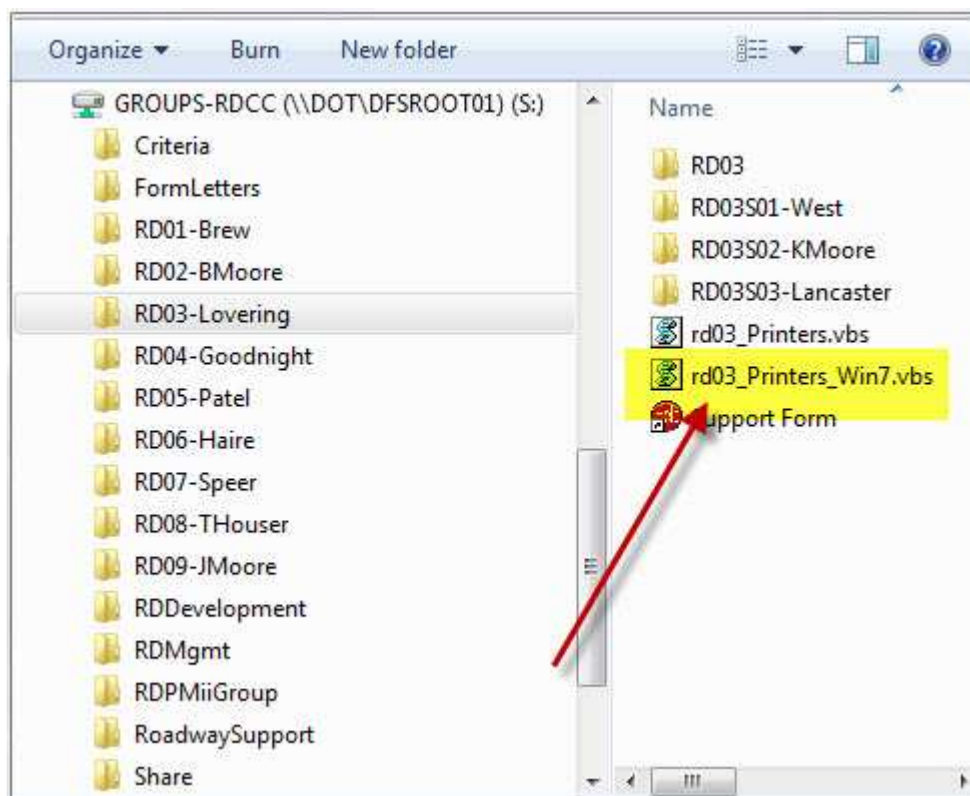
Organize ▾ Burn New folder

GROUPS-RDCC (\\DOT\DFSROOT01) (S:)
Criteria
FormLetters
RD01-Brew
RD02-BMoore
RD03-Lovering
RD04-Goodnight
RD05-Patel
RD06-Haire
RD07-Speer
RD08-THouser
RD09-JMoore
RDDevelopment
RDMgmt
RDPMiiGroup
RoadwaySupport
Share

Name
RD03
RD03S01-West
RD03S02-KMoore
RD03S03-Lancaster
rd03_Printers.vbs
rd03_Printers_Win7.vbs
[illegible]upport Form